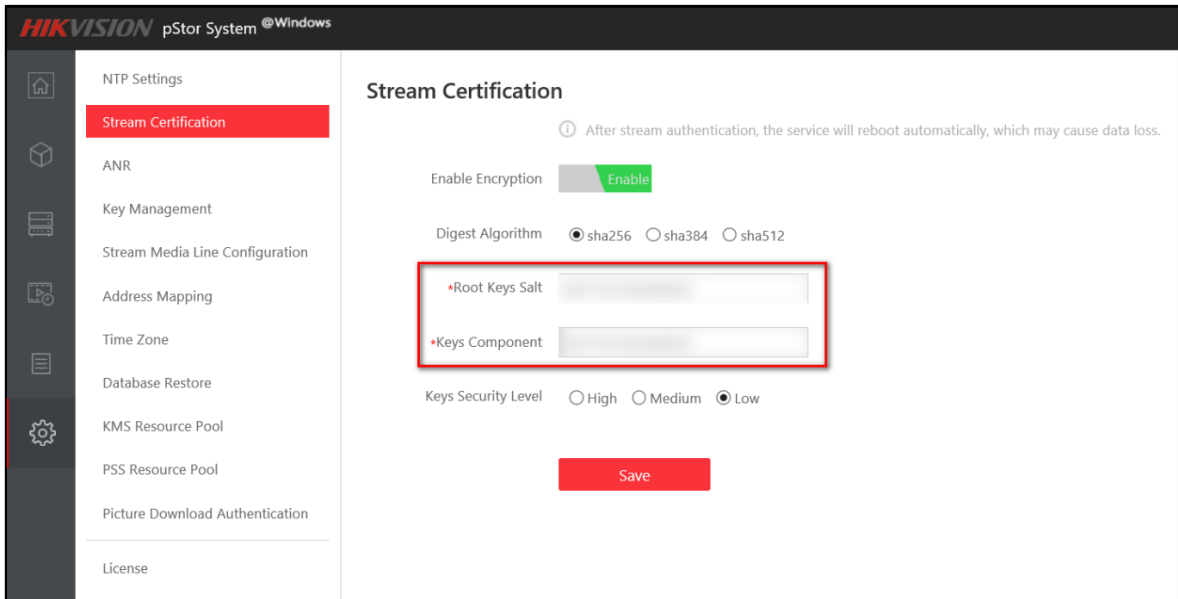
HIKVISION pStor System @Windows

NTP Settings
Stream Certification
ANR
Key Management
Stream Media Line Configuration
Address Mapping
Time Zone
Database Restore
KMS Resource Pool
PSS Resource Pool
Picture Download Authentication
License

Stream Certification

ⓘ After stream authentication, the service will reboot automatically, which may cause data loss.

Enable Encryption Enable

Digest Algorithm sha256 sha384 sha512

*Root Keys Salt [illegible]

*Keys Component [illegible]

Keys Security Level High Medium Low

Save